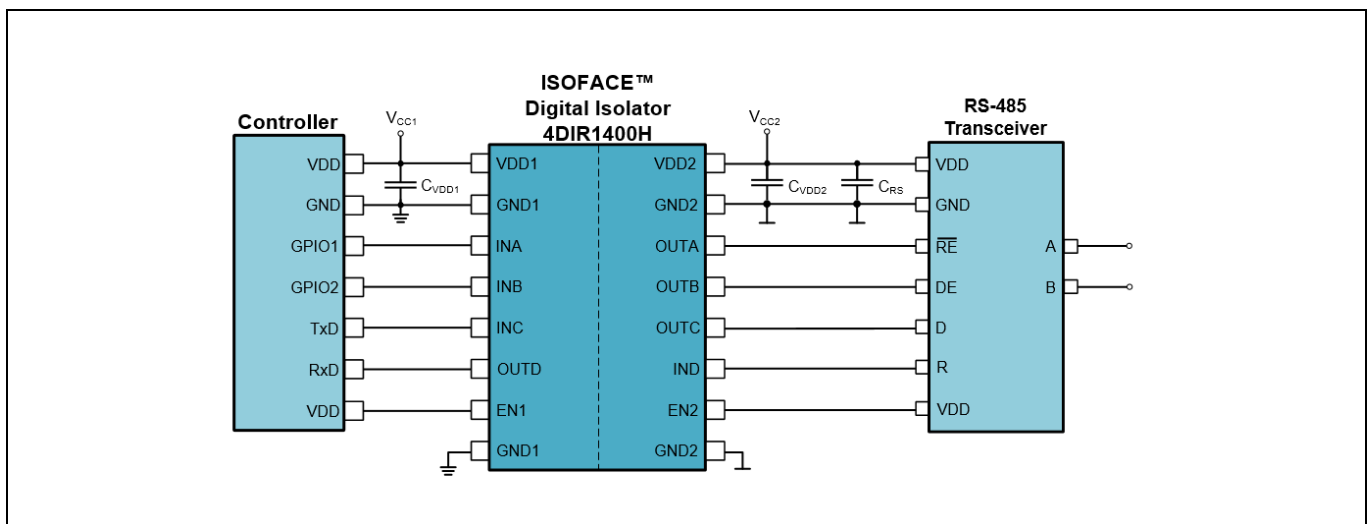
ISOFACE™
Digital Isolator
4DIR1400H

Controller

RS-485
Transceiver

$V_{CC1}$

$V_{CC2}$

$C_{VDD1}$

$C_{VDD2}$

$C_{RS}$

VDD
GND
GPIO1
GPIO2
TxD
RxD
VDD

VDD1
GND1
INA
INB
INC
OUTD
EN1
GND1

VDD2
GND2
OUTA
OUTB
OUTC
IND
EN2
GND2

VDD
GND
$\overline{RE}$
DE
D
R
VDD

A
B